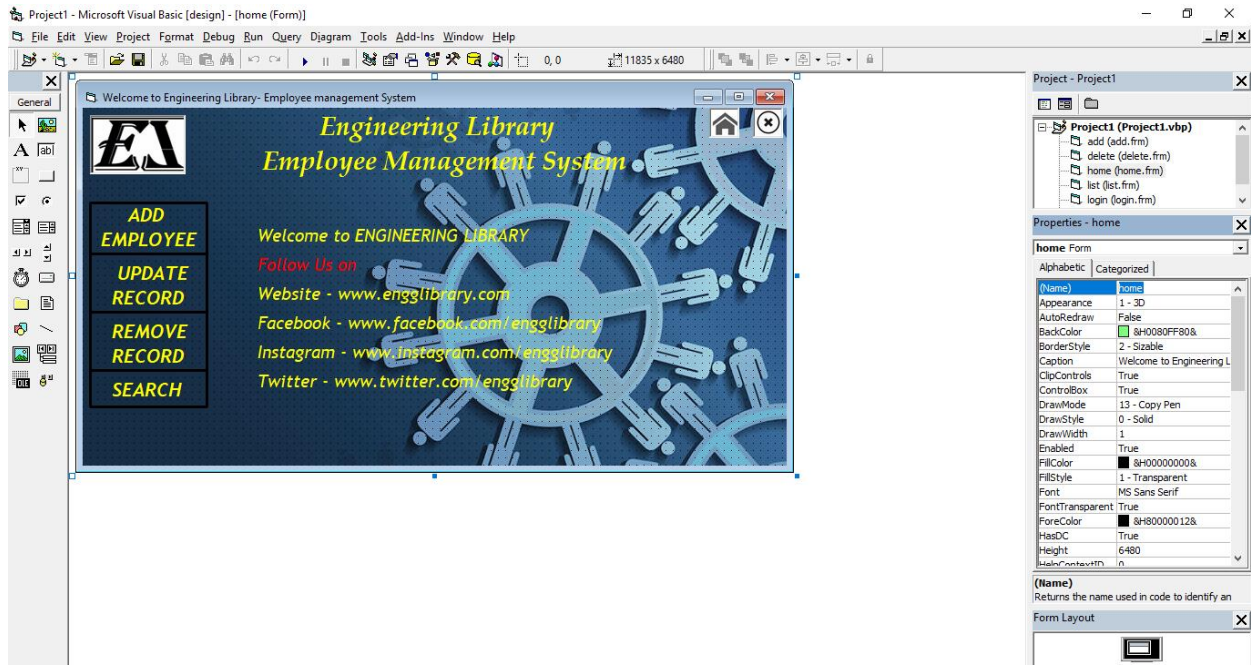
Project1 - Microsoft Visual Basic [design] - [home (Form)]

File Edit View Project Format Debug Run Query Diagram Tools Add-Ins Window Help

0, 0 11835 x 6480

General

Welcome to Engineering Library- Employee management System

EL

Engineering Library
Employee Management System

ADD EMPLOYEE

UPDATE RECORD

REMOVE RECORD

SEARCH

Welcome to ENGINEERING LIBRARY
Follow Us on
Website - www.engglibrary.com
Facebook - www.facebook.com/engglibrary
Instagram - www.instagram.com/engglibrary
Twitter - www.twitter.com/engglibrary

Project - Project1

Project1 (Project1.vbp)
add (add.frm)
delete (delete.frm)
home (home.frm)
list (list.frm)
login (login.frm)

Properties - home

home Form

Alphabetic | Categorized

| | |
|---|---|
| (Name) | home |
| Appearance | 1 - 3D |
| AutoRedraw | False |
| BackColor | &H0080FF80& |
| BorderStyle | 2 - Sizable |
| Caption | Welcome to Engineering L |
| ClipControls | True |
| ControlBox | True |
| DrawMode | 13 - Copy Pen |
| DrawStyle | 0 - Solid |
| DrawWidth | 1 |
| Enabled | True |
| FillColor | &H00000000& |
| FillStyle | 1 - Transparent |
| Font | MS Sans Serif |
| FontTransparent | True |
| ForeColor | &H80000012& |
| HasDC | True |
| Height | 6480 |
| HelpContextID | 0 |

(Name)
Returns the name used in code to identify an

Form Layout